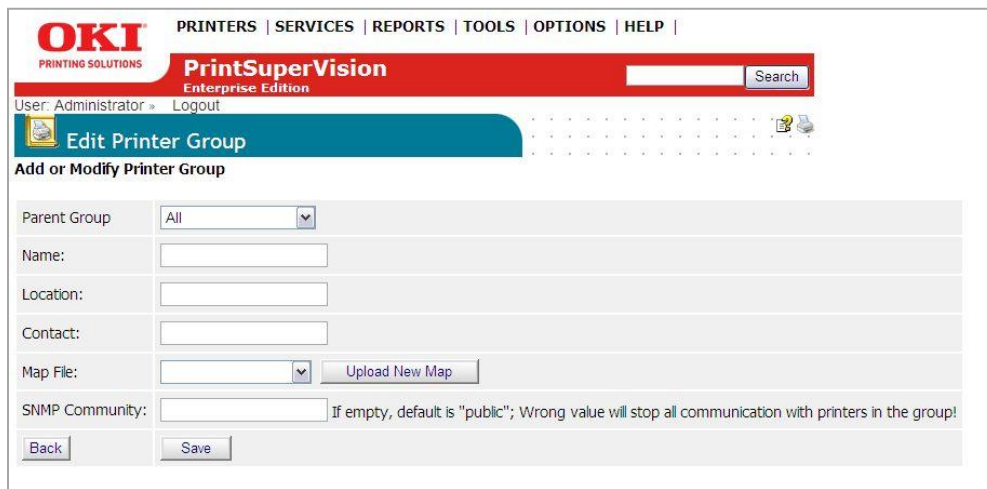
OKI
PRINTING SOLUTIONS

PRINTERS | SERVICES | REPORTS | TOOLS | OPTIONS | HELP |

PrintSuperVision
Enterprise Edition

Search

User: Administrator » Logout

Edit Printer Group

Add or Modify Printer Group

| | |
|---|---|
| Parent Group | All |
| Name: | |
| Location: | |
| Contact: | |
| Map File: | Upload New Map |
| SNMP Community: | If empty, default is "public"; Wrong value will stop all communication with printers in the group! |
| Back | Save |